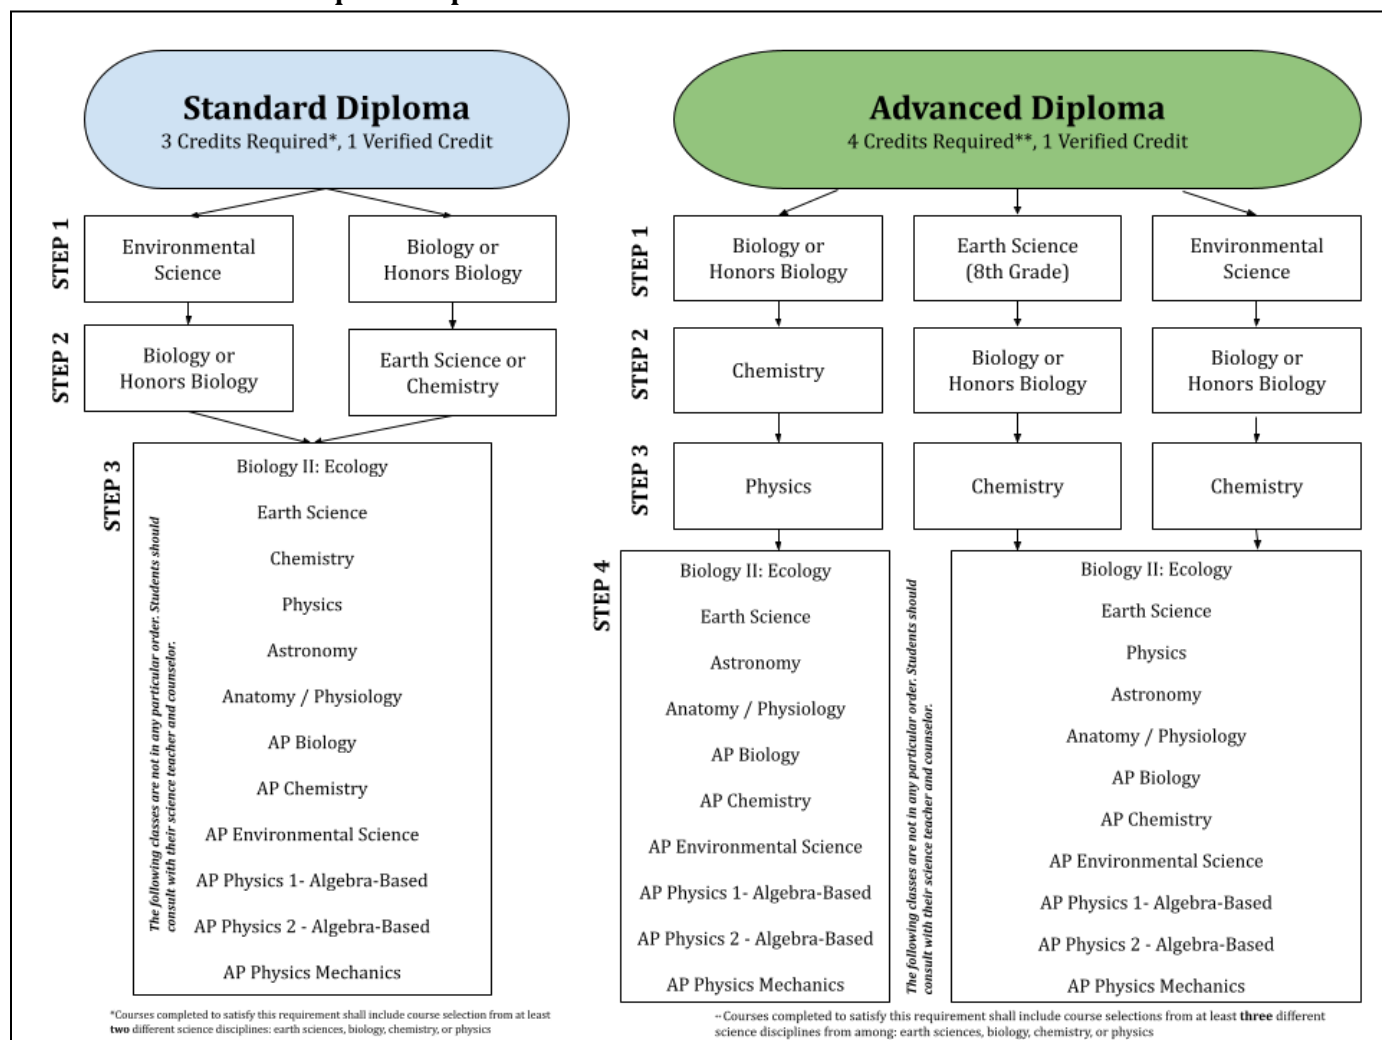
Standard Diploma
3 Credits Required*, 1 Verified Credit

STEP 1

Environmental Science

Biology or Honors Biology

STEP 2

Biology or Honors Biology

Earth Science or Chemistry

STEP 3

The following classes are not in any particular order. Students should consult with their science teacher and counselor.

Biology II: Ecology
Earth Science
Chemistry
Physics
Astronomy
Anatomy / Physiology
AP Biology
AP Chemistry
AP Environmental Science
AP Physics 1- Algebra-Based
AP Physics 2 - Algebra-Based
AP Physics Mechanics

*Courses completed to satisfy this requirement shall include course selection from at least two different science disciplines: earth sciences, biology, chemistry, or physics

Advanced Diploma
4 Credits Required**, 1 Verified Credit

STEP 1

Biology or Honors Biology

Earth Science (8th Grade)

Environmental Science

STEP 2

Chemistry

Biology or Honors Biology

Biology or Honors Biology

STEP 3

Physics

Chemistry

Chemistry

STEP 4

Biology II: Ecology
Earth Science
Astronomy
Anatomy / Physiology
AP Biology
AP Chemistry
AP Environmental Science
AP Physics 1- Algebra-Based
AP Physics 2 - Algebra-Based
AP Physics Mechanics

The following classes are not in any particular order. Students should consult with their science teacher and counselor.

Biology II: Ecology
Earth Science
Physics
Astronomy
Anatomy / Physiology
AP Biology
AP Chemistry
AP Environmental Science
AP Physics 1- Algebra-Based
AP Physics 2 - Algebra-Based
AP Physics Mechanics

**Courses completed to satisfy this requirement shall include course selections from at least three different science disciplines from among: earth sciences, biology, chemistry, or physics